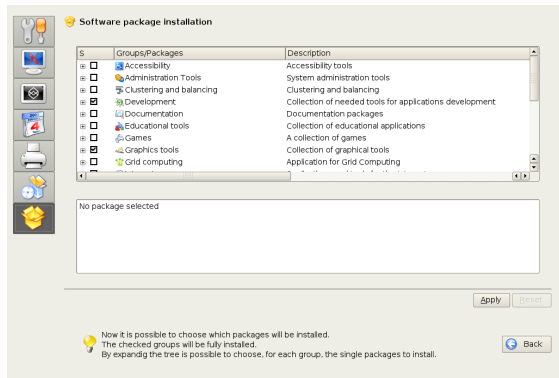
Software package installation

| S | Groups/Packages | Description |
|---|---|---|
| ☐ | Accessibility | Accessibility tools |
| ☐ | Administration Tools | System administration tools |
| ☐ | Clustering and balancing | Clustering and balancing |
| ☑ | Development | Collection of needed tools for applications development |
| ☐ | Documentation | Documentation packages |
| ☐ | Educational tools | Collection of educational applications |
| ☐ | Games | A collection of games |
| ☑ | Graphics tools | Collection of graphical tools |
| ☐ | Grid computing | Application for Grid Computing |
| ☐ | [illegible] | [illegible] |

No package selected

Apply Reset

Now it is possible to choose which packages will be installed.
The checked groups will be fully installed.
By expandig the tree is possible to choose, for each group, the single packages to install.

Back